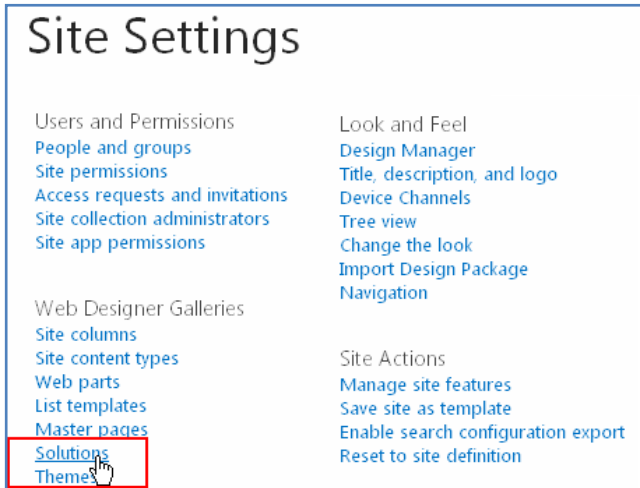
Site Settings

Users and Permissions
People and groups
Site permissions
Access requests and invitations
Site collection administrators
Site app permissions

Web Designer Galleries
Site columns
Site content types
Web parts
List templates
Master pages
Solutions
Themes

Look and Feel
Design Manager
Title, description, and logo
Device Channels
Tree view
Change the look
Import Design Package
Navigation

Site Actions
Manage site features
Save site as template
Enable search configuration export
Reset to site definition